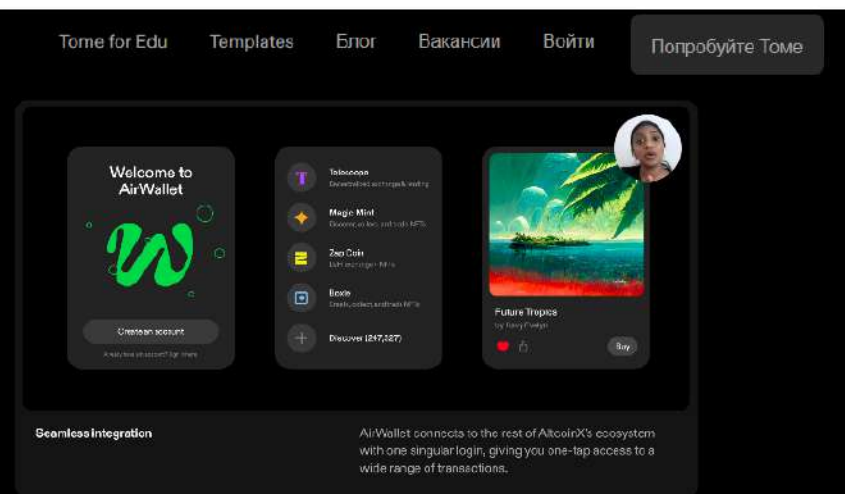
Tome for Edu Templates Блог Вакансии Войти Попробуйте Tome

Welcome to AirWallet

Create an account

Already have an account? Sign in here

Telescope
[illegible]

Magic Mint
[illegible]

Zap Coin
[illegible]

Boxle
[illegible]

Discover (247,327)

Future Tropics
by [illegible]

Buy

Seamless integration

AirWallet connects to the rest of AltcoinX's ecosystem with one singular login, giving you one-tap access to a wide range of transactions.